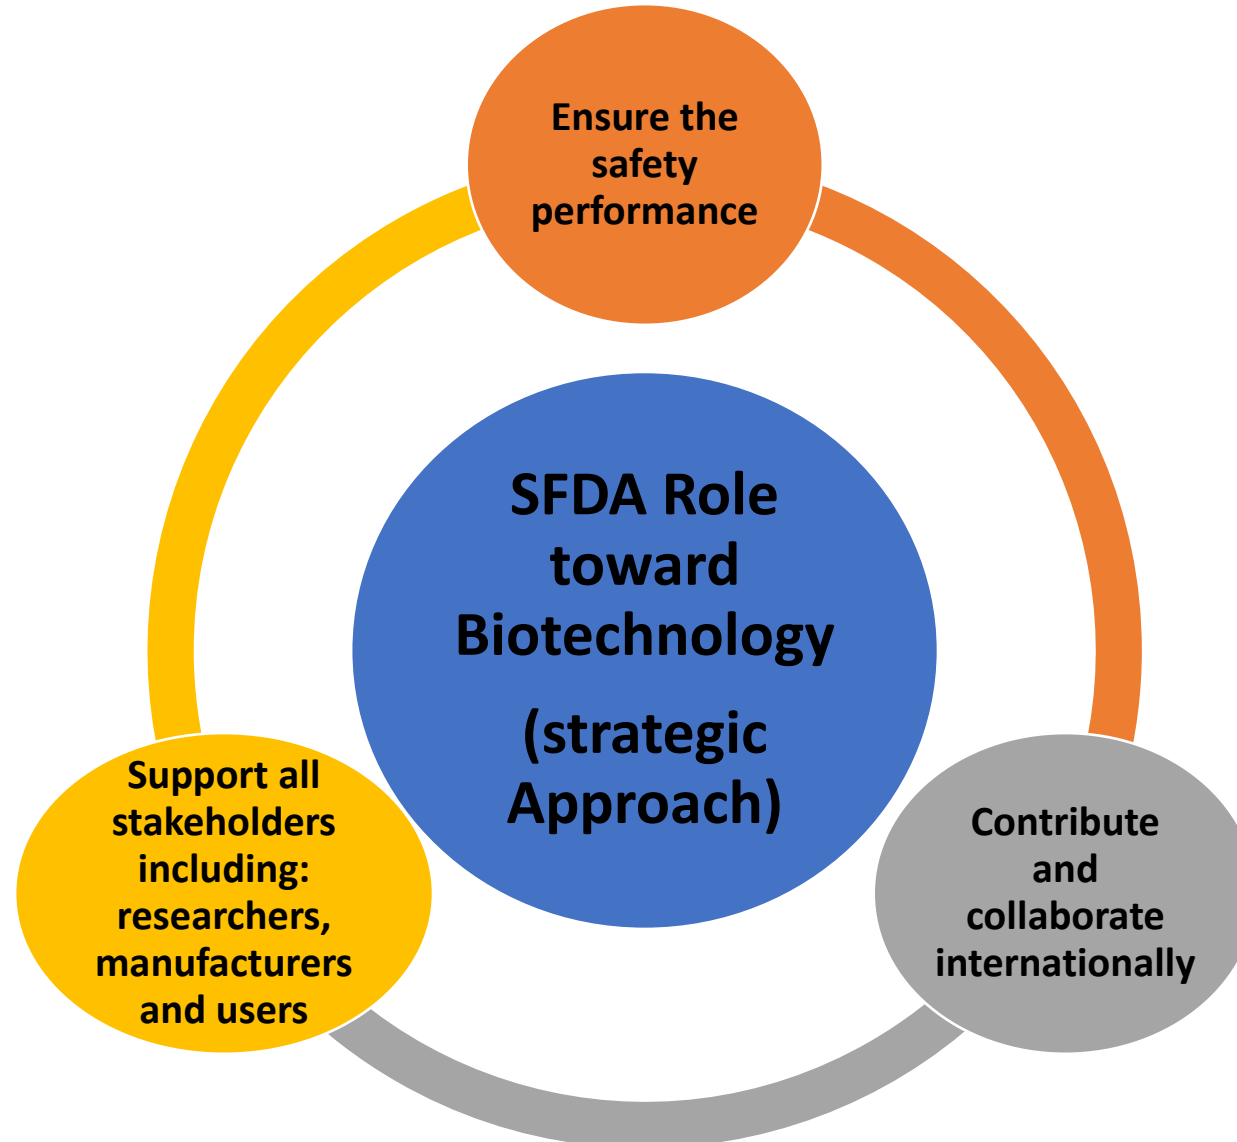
Ensure the safety performance

SFDA Role toward Biotechnology

(strategic Approach)

Contribute and collaborate internationally

Support all stakeholders including: researchers, manufacturers and users